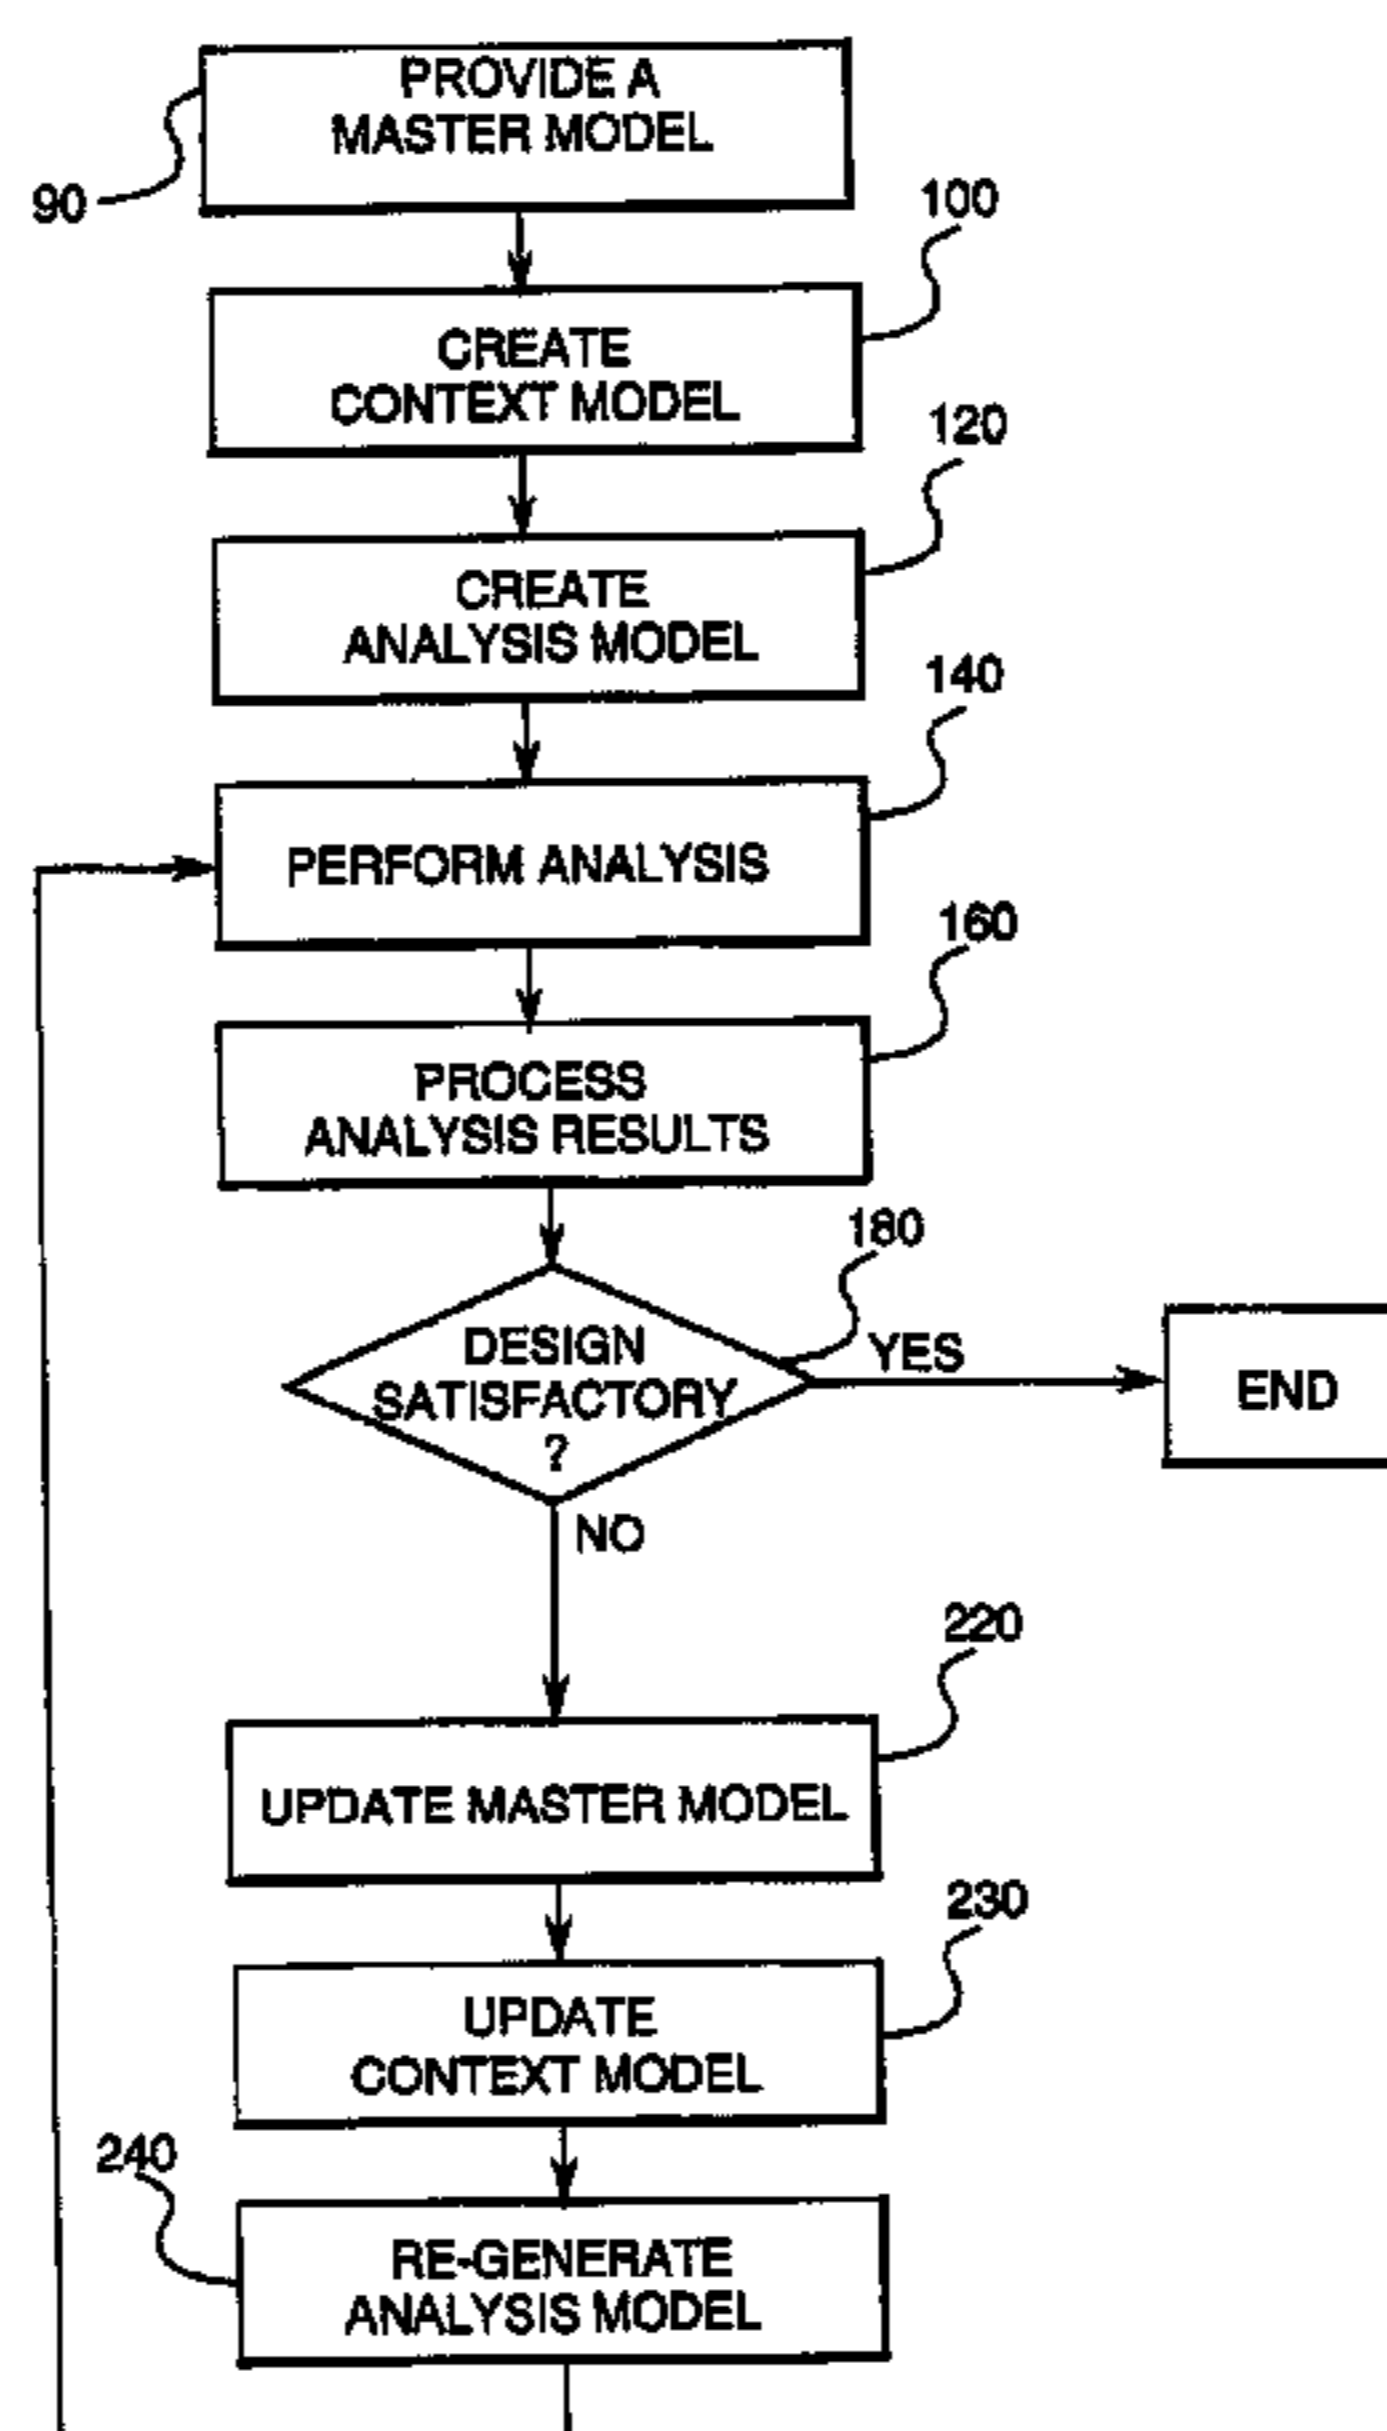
PROVIDE A MASTER MODEL

90

100

CREATE CONTEXT MODEL

120

CREATE ANALYSIS MODEL

140

PERFORM ANALYSIS

160

PROCESS ANALYSIS RESULTS

180

DESIGN SATISFACTORY ?

YES

END

NO

220

UPDATE MASTER MODEL

230

UPDATE CONTEXT MODEL

240

RE-GENERATE ANALYSIS MODEL